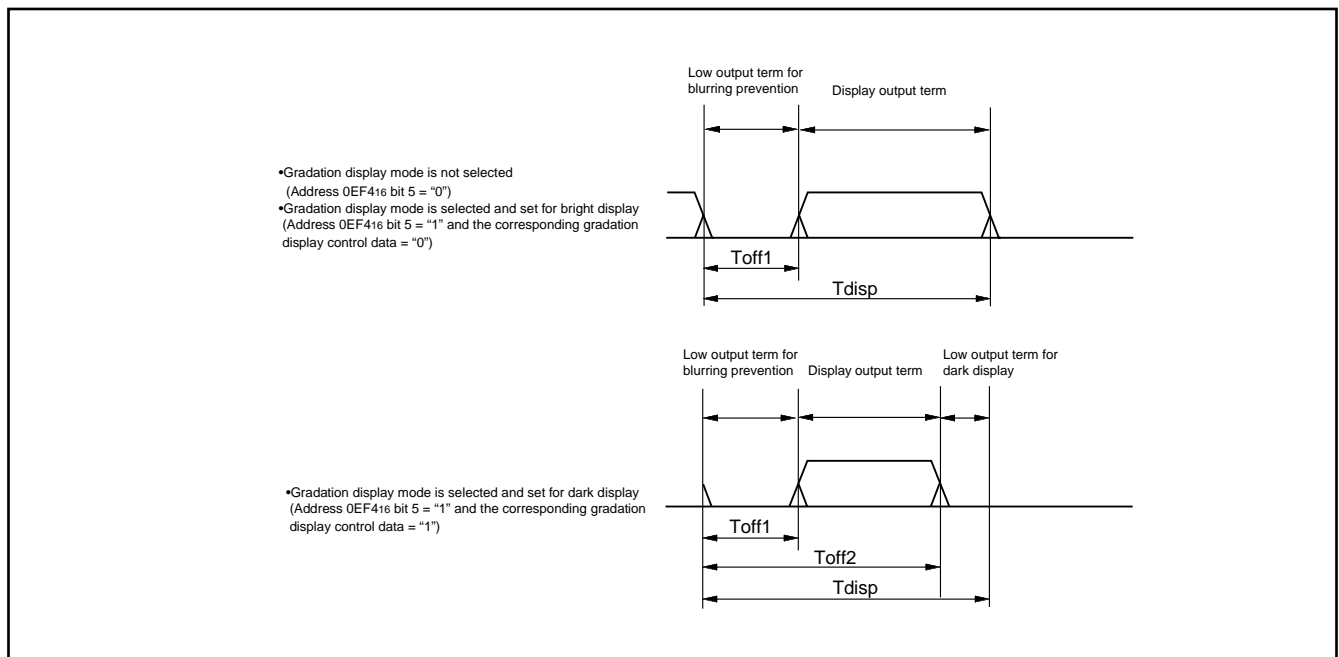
Low output term for blurring prevention

Display output term

•Gradation display mode is not selected (Address $0EF4_{16}$ bit 5 = "0")
•Gradation display mode is selected and set for bright display (Address $0EF4_{16}$ bit 5 = "1" and the corresponding gradation display control data = "0")

Toff1

Tdisp

Low output term for blurring prevention

Display output term

Low output term for dark display

•Gradation display mode is selected and set for dark display (Address $0EF4_{16}$ bit 5 = "1" and the corresponding gradation display control data = "1")

Toff1

Toff2

Tdisp